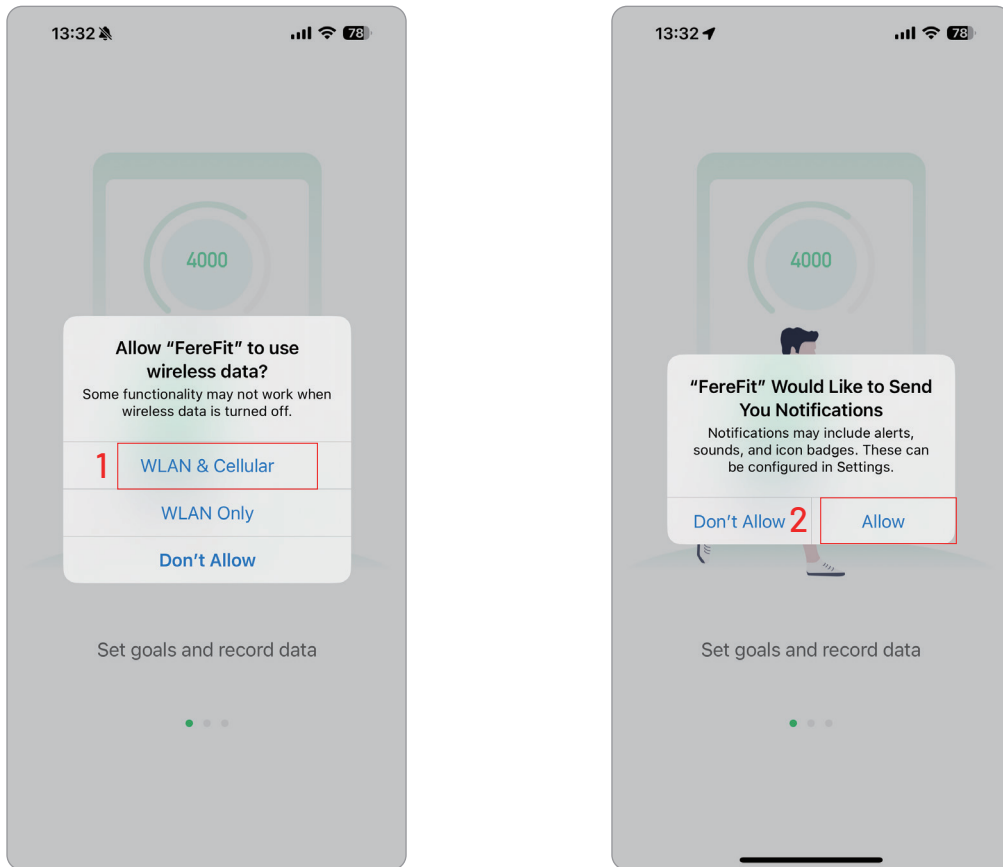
13:32

78

4000

Allow “FereFit” to use wireless data?

Some functionality may not work when wireless data is turned off.

1 WLAN & Cellular

WLAN Only

Don’t Allow

Set goals and record data

13:32

78

4000

“FereFit” Would Like to Send You Notifications

Notifications may include alerts, sounds, and icon badges. These can be configured in Settings.

Don’t Allow 2 Allow

Set goals and record data